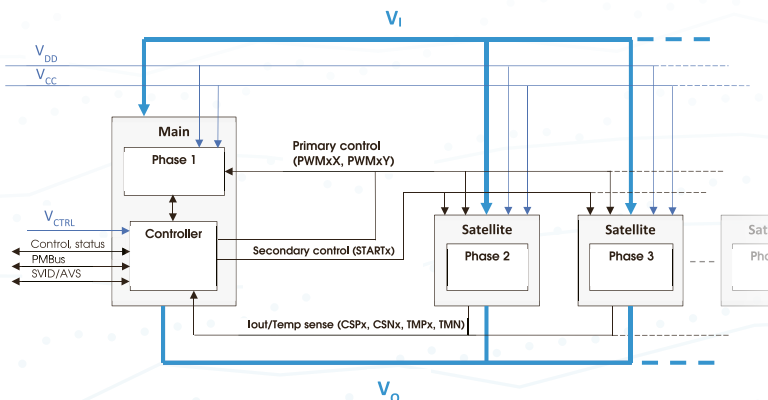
$V_I$

$V_{DD}$

$V_{CC}$

Main

Phase 1

Primary control (PWMxX, PWMxY)

$V_{CTRL}$

Controller

Control, status

PMBus

SVID/AVS

Secondary control (STARTx)

Satellite

Phase 2

Satellite

Phase 3

Sat

Pha

Iout/Temp sense (CSPx, CSNx, TMPx, TMN)

$V_O$